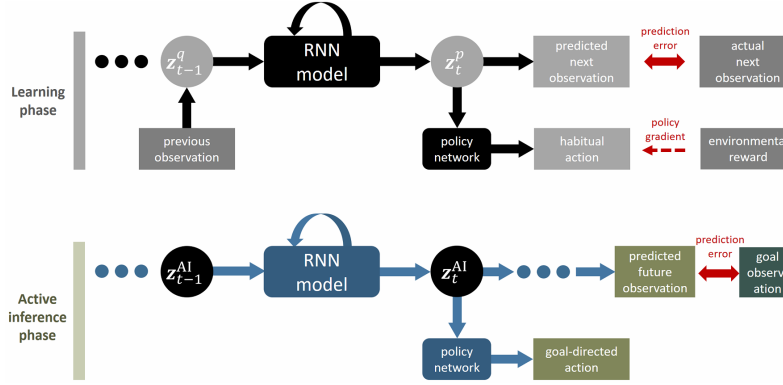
Learning phase

$\boldsymbol{z}_{t-1}^{q}$

RNN model

$\boldsymbol{z}_{t}^{p}$

predicted next observation

prediction error

actual next observation

previous observation

policy network

habitual action

policy gradient

environmental reward

Active inference phase

$\boldsymbol{z}_{t-1}^{\mathrm{AI}}$

RNN model

$\boldsymbol{z}_{t}^{\mathrm{AI}}$

predicted future observation

prediction error

goal observation

policy network

goal-directed action